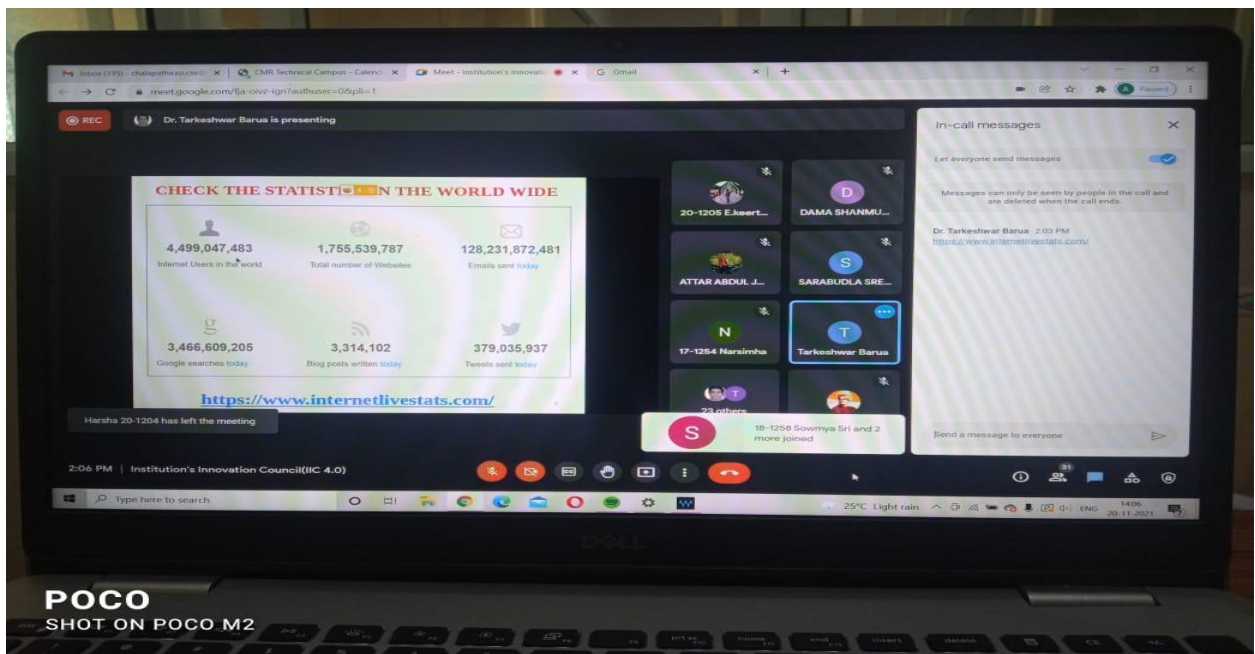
M Inbox (195) - chalapathirao.cse@ ×
CMR Technical Campus - Calend ×
Meet – Institution's Innovatio ×
G Gmail ×
+

meet.google.com/fja-oivz-ign?authuser=0&pli=1

Paused

REC
Dr. Tarkeshwar Barua is presenting

CHECK THE STATISTI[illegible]N THE WORLD WIDE

4,499,047,483
Internet Users in the world

1,755,539,787
Total number of Websites

128,231,872,481
Emails sent today

3,466,609,205
Google searches today

3,314,102
Blog posts written today

379,035,937
Tweets sent today

https://www.internetlivestats.com/

20-1205 E.keert...
DAMA SHANMU...
ATTAR ABDUL J...
SARABUDLA SRE...
17-1254 Narsimha
Tarkeshwar Barua
23 others

In-call messages

Let everyone send messages

Messages can only be seen by people in the call and are deleted when the call ends.

Dr. Tarkeshwar Barua 2:03 PM
https://www.internetlivestats.com/

Harsha 20-1204 has left the meeting

18-1258 Sowmya Sri and 2 more joined

Send a message to everyone

2:06 PM | Institution's Innovation Council(IIC 4.0)

31

Type here to search

25°C Light rain ENG 14:06 20-11-2021

DELL

POCO
SHOT ON POCO M2